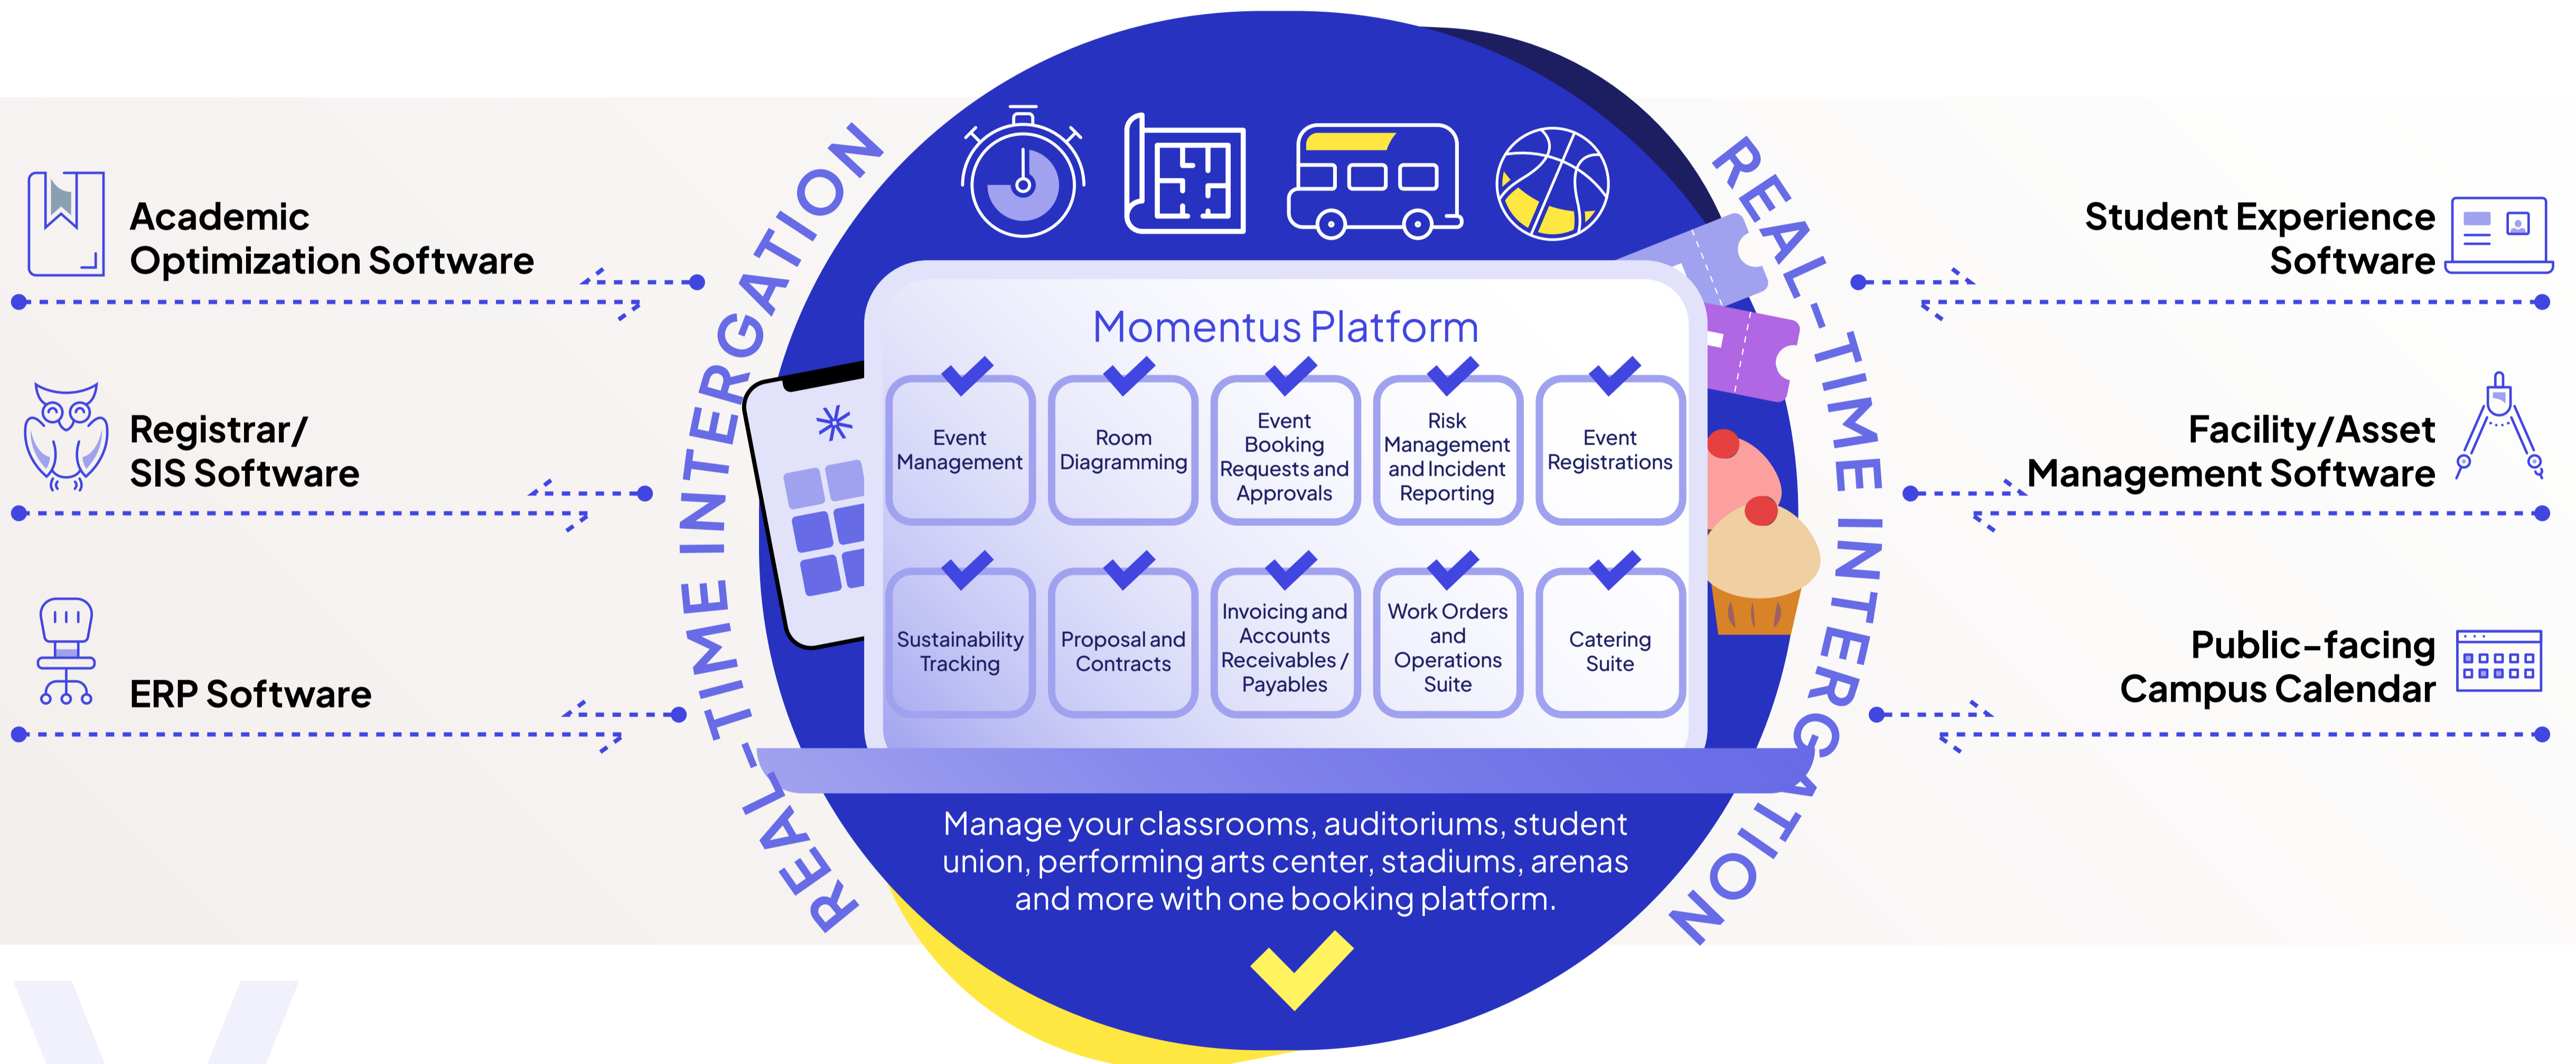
Academic Optimization Software

Registrar/ SIS Software

ERP Software

REAL-TIME INTEGRATION

Momentus Platform

| Event Management | Room Diagramming | Event Booking Requests and Approvals | Risk Management and Incident Reporting | Event Registrations |
|---|---|---|---|---|
| Sustainability Tracking | Proposal and Contracts | Invoicing and Accounts Receivables / Payables | Work Orders and Operations Suite | Catering Suite |

Manage your classrooms, auditoriums, student union, performing arts center, stadiums, arenas and more with one booking platform.

REAL-TIME INTEGRATION

Student Experience Software

Facility/Asset Management Software

Public-facing Campus Calendar